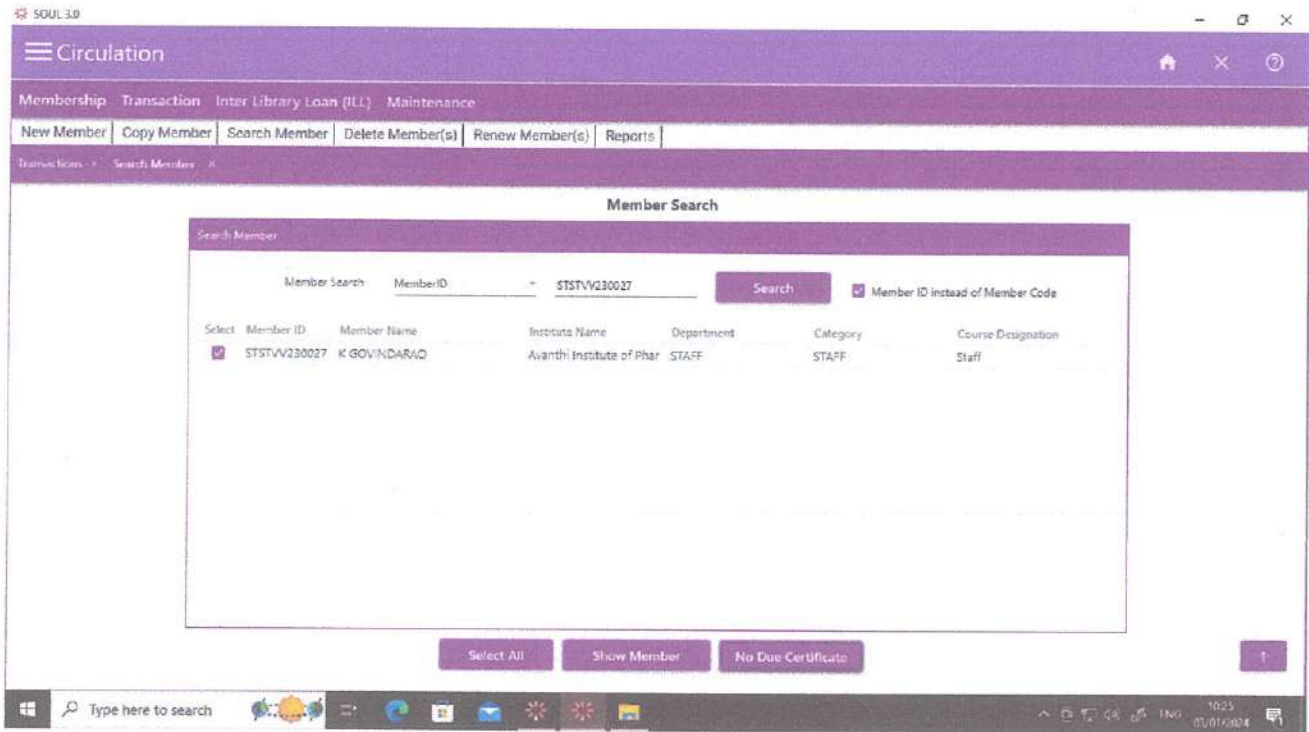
SOUL 3.0

Circulation

Membership Transaction Inter Library Loan (ILL) Maintenance

New Member | Copy Member | Search Member | Delete Member(s) | Renew Member(s) | Reports

Transactions > Search Member ×

Member Search

Search Member

Member Search MemberID STSTVV230027 Search Member ID instead of Member Code

| Select | Member ID | Member Name | Institute Name | Department | Category | Course Designation |
|---|---|---|---|---|---|---|
| ☑ | STSTVV230027 | K GOVINDARAO | Avanthi Institute of Phar | STAFF | STAFF | Staff |

Select All Show Member No Due Certificate

Type here to search

ENG 10:25 01/01/2024